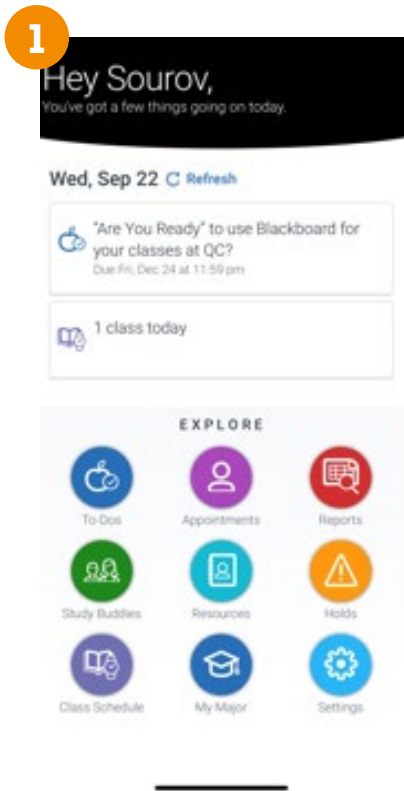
1

Hey Sourov,
You've got a few things going on today.

Wed, Sep 22 Refresh

"Are You Ready" to use Blackboard for your classes at QC?
Due Fri, Dec 24 at 11:59 pm

1 class today

EXPLORE

To-Dos
Appointments
Reports
Study Buddies
Resources
Holds
Class Schedule
My Major
Settings